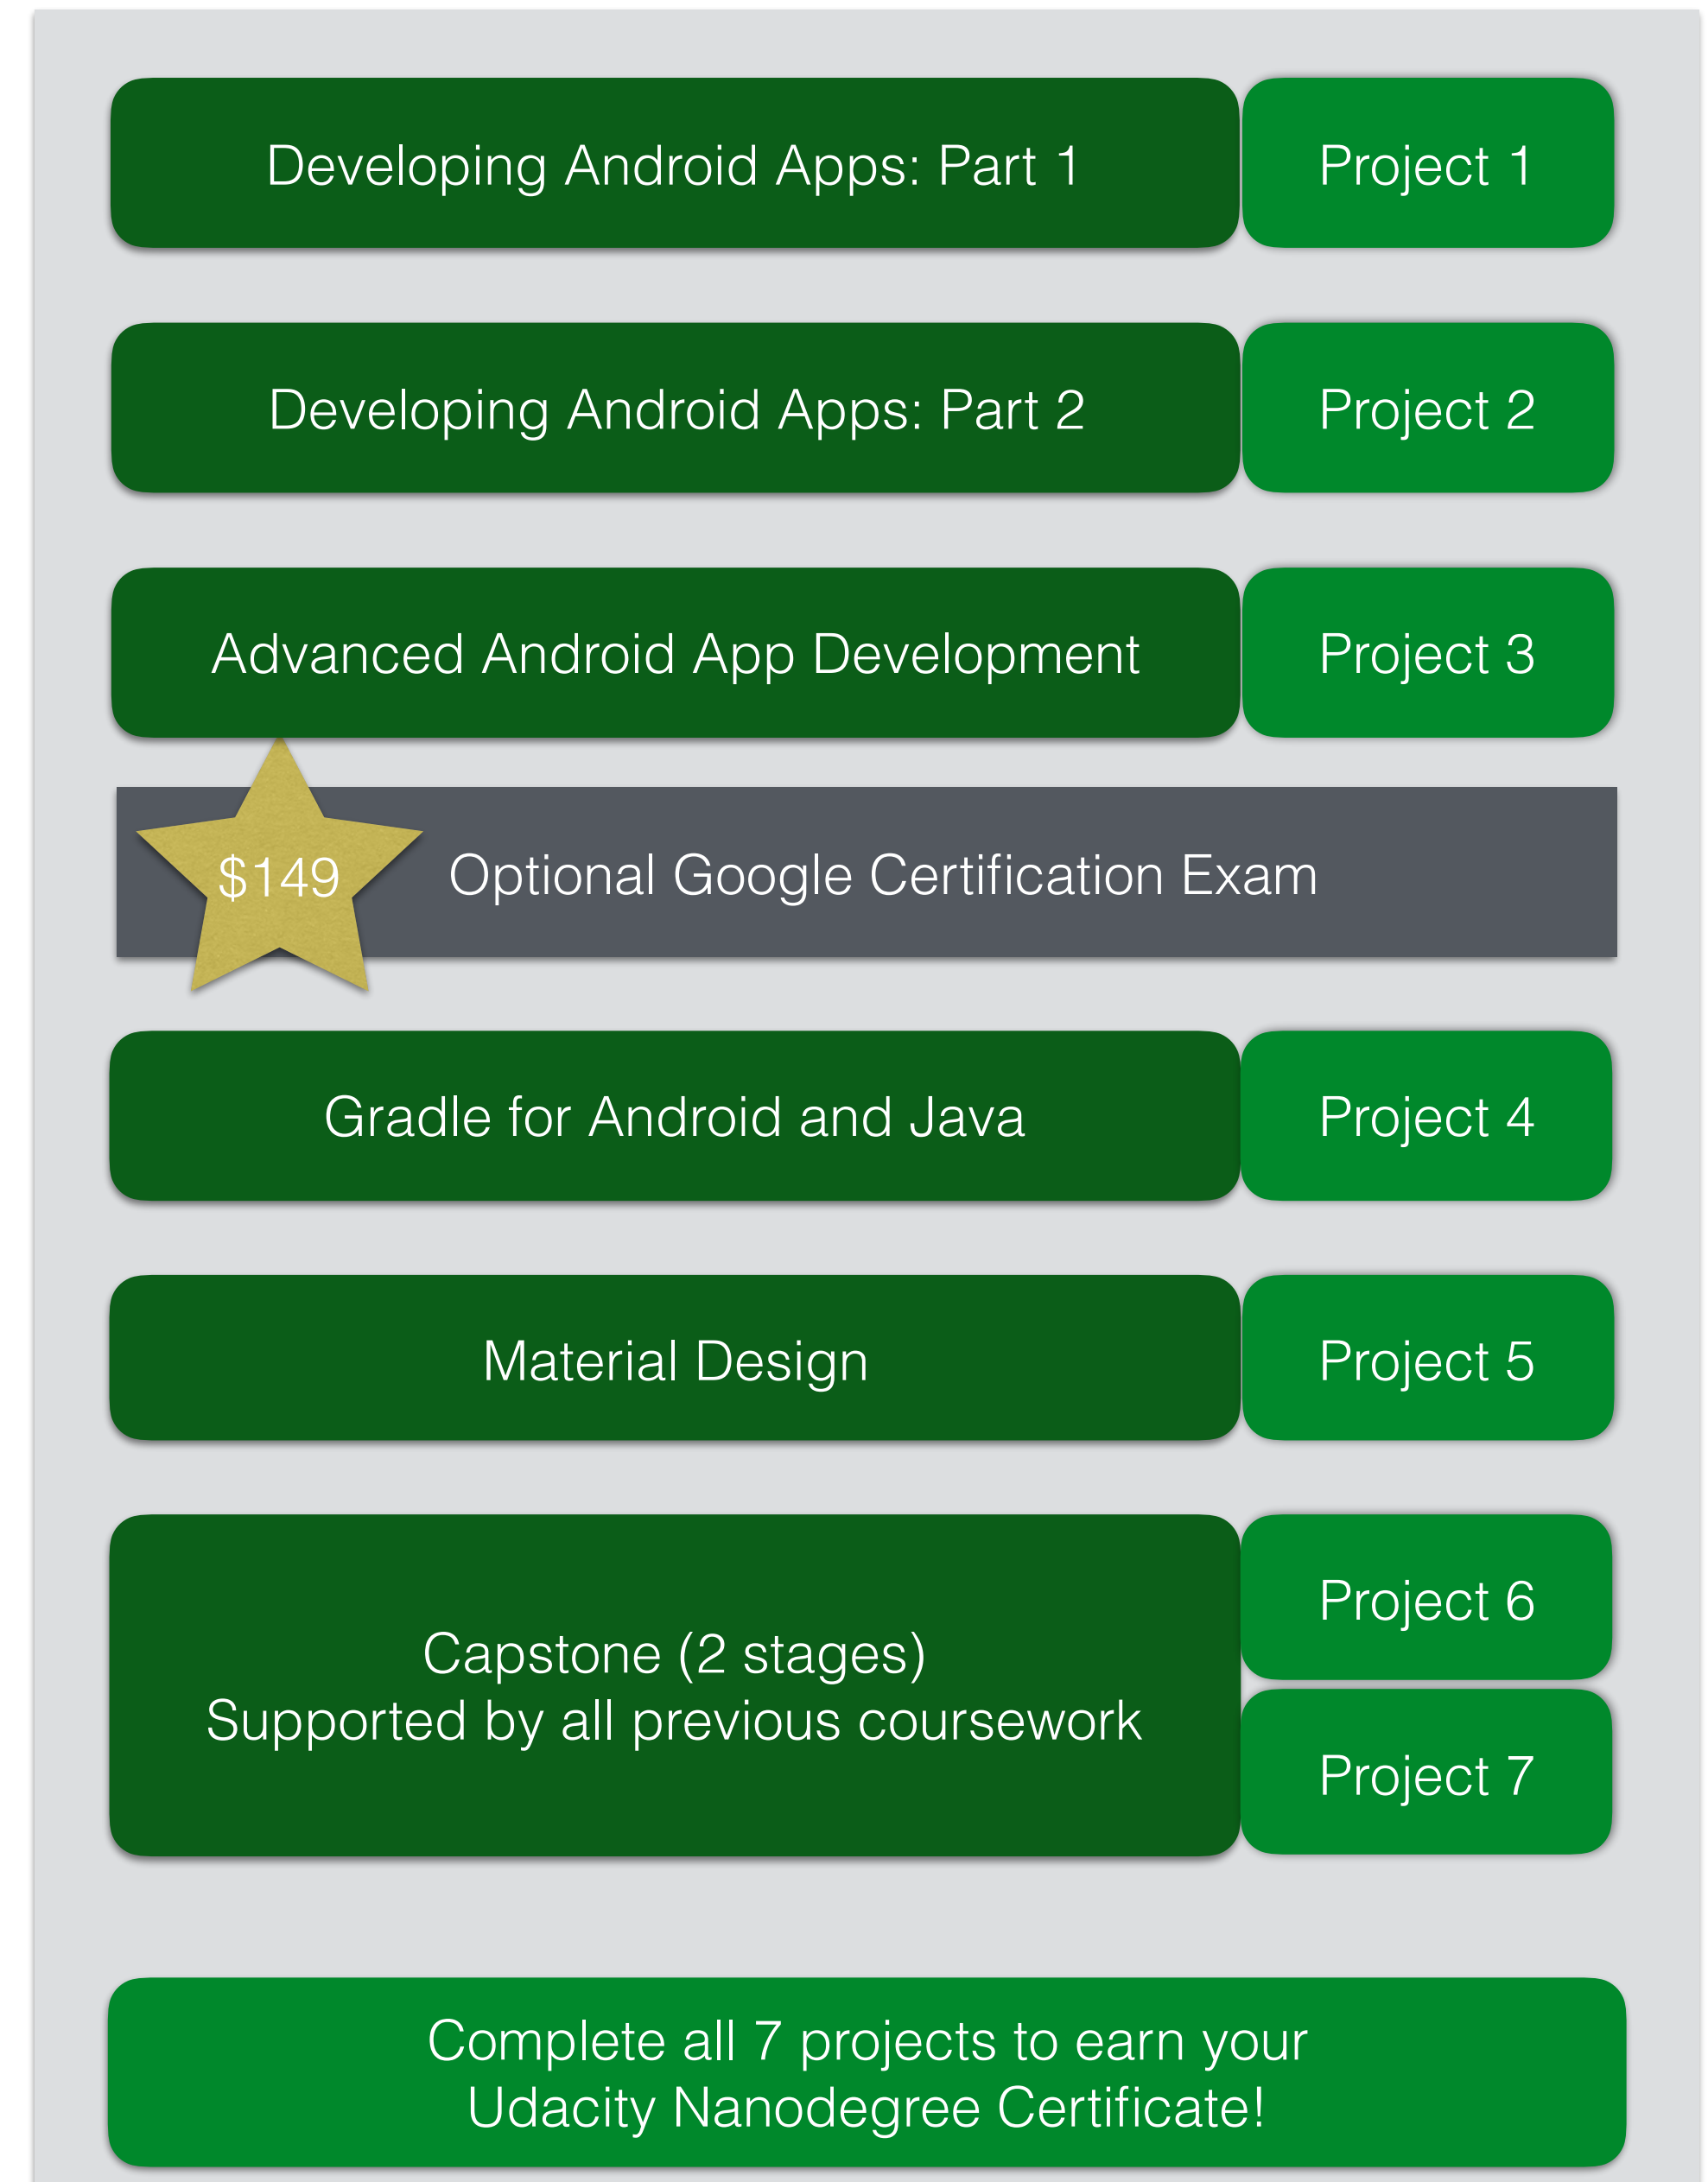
Developing Android Apps: Part 1

Project 1

Developing Android Apps: Part 2

Project 2

Advanced Android App Development

Project 3

$149

Optional Google Certification Exam

Gradle for Android and Java

Project 4

Material Design

Project 5

Capstone (2 stages)
Supported by all previous coursework

Project 6

Project 7

Complete all 7 projects to earn your Udacity Nanodegree Certificate!